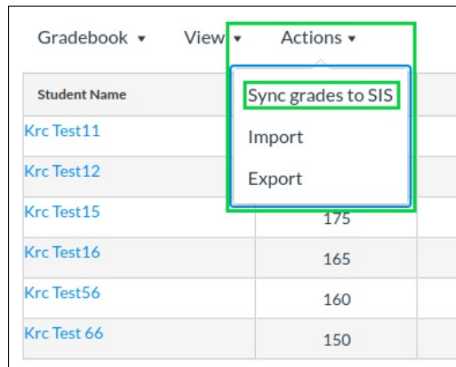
Gradebook ▾ View ▾ Actions ▾

Student Name

Sync grades to SIS

Import

Export

| Student Name | |
|---|---|
| Krc Test11 | |
| Krc Test12 | |
| Krc Test15 | 175 |
| Krc Test16 | 165 |
| Krc Test56 | 160 |
| Krc Test 66 | 150 |